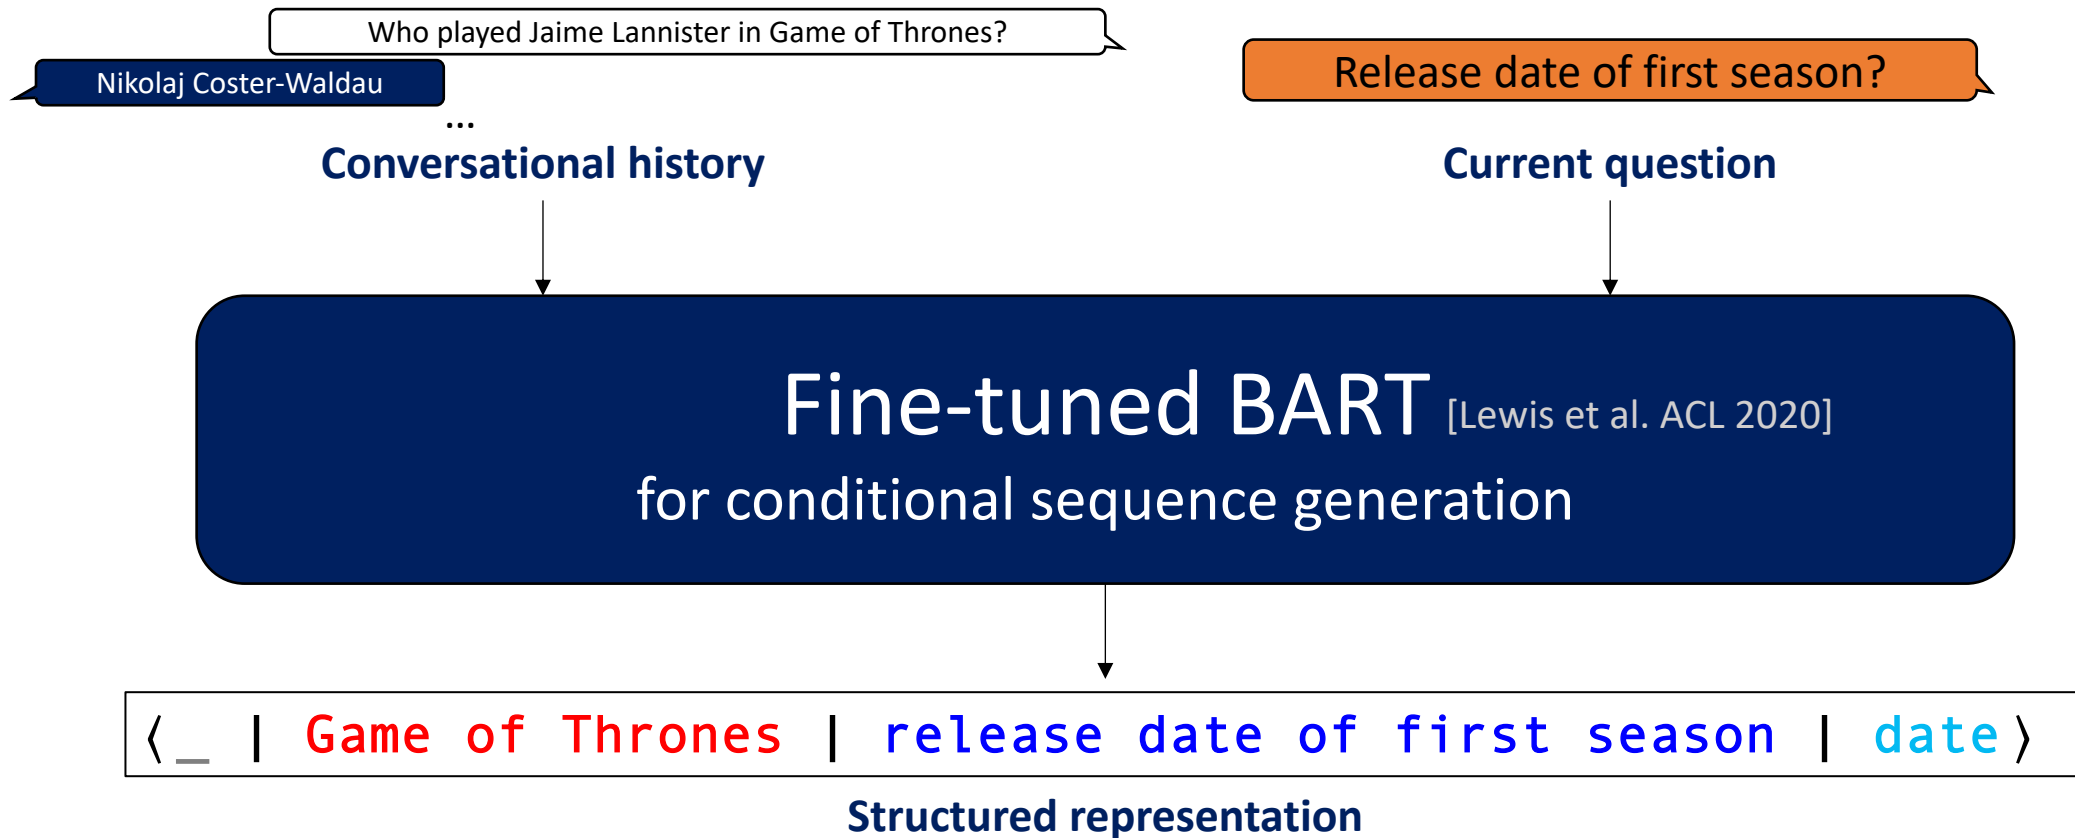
Who played Jaime Lannister in Game of Thrones?

Nikolaj Coster-Waldau

...

Conversational history

Release date of first season?

Current question

Fine-tuned BART [Lewis et al. ACL 2020]
for conditional sequence generation

⟨ _ | Game of Thrones | release date of first season | date ⟩

Structured representation